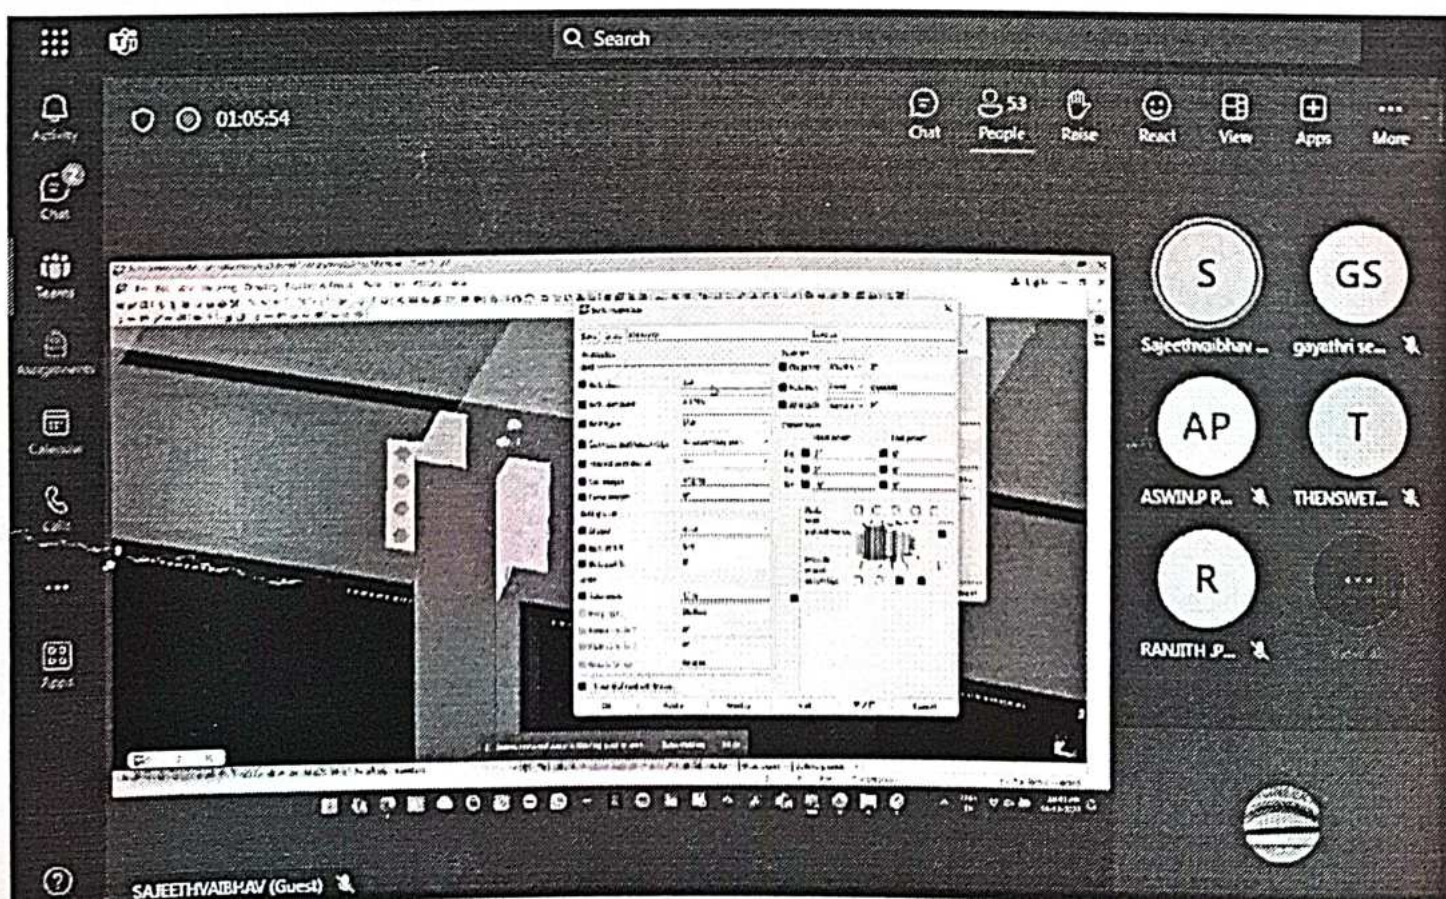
Search

Activity

Chat

Teams

Assignments

Calendar

Calls

...

Apps

01:05:54

Chat

53 People

Raise

React

View

Apps

More

S
Sajeethvaibhav ...

GS
gayathri se...

AP
ASWIN.P P...

T
THENSWET...

R
RANJITH P...

SAJEETHVAIBHAV (Guest)